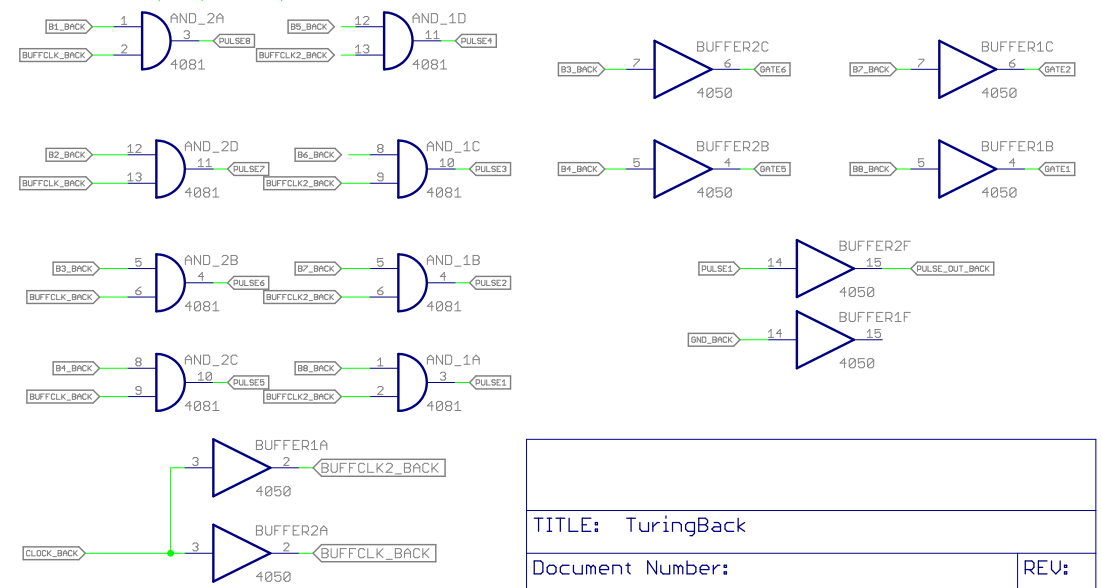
B1_BACK 1 AND_2A 3 PULSE8 BUFFCLK_BACK 2 4081

B5_BACK 12 AND_1D 11 PULSE4 BUFFCLK2_BACK 13 4081

B3_BACK 7 BUFFER2C 6 GATE6 4050

B7_BACK 7 BUFFER1C 6 GATE2 4050

B2_BACK 12 AND_2D 11 PULSE7 BUFFCLK_BACK 13 4081

B6_BACK 8 AND_1C 10 PULSE3 BUFFCLK2_BACK 9 4081

B4_BACK 5 BUFFER2B 4 GATE5 4050

B8_BACK 5 BUFFER1B 4 GATE1 4050

B3_BACK 5 AND_2B 4 PULSE6 BUFFCLK_BACK 6 4081

B7_BACK 5 AND_1B 4 PULSE2 BUFFCLK2_BACK 6 4081

PULSE1 14 BUFFER2F 15 PULSE_OUT_BACK 4050

GND_BACK 14 BUFFER1F 15 4050

B4_BACK 8 AND_2C 10 PULSE5 BUFFCLK_BACK 9 4081

B8_BACK 1 AND_1A 3 PULSE1 BUFFCLK2_BACK 2 4081

3 BUFFER1A 2 BUFFCLK2_BACK 4050

CLOCK_BACK 3 BUFFER2A 2 BUFFCLK_BACK 4050

TITLE: TuringBack

Document Number:

REV: